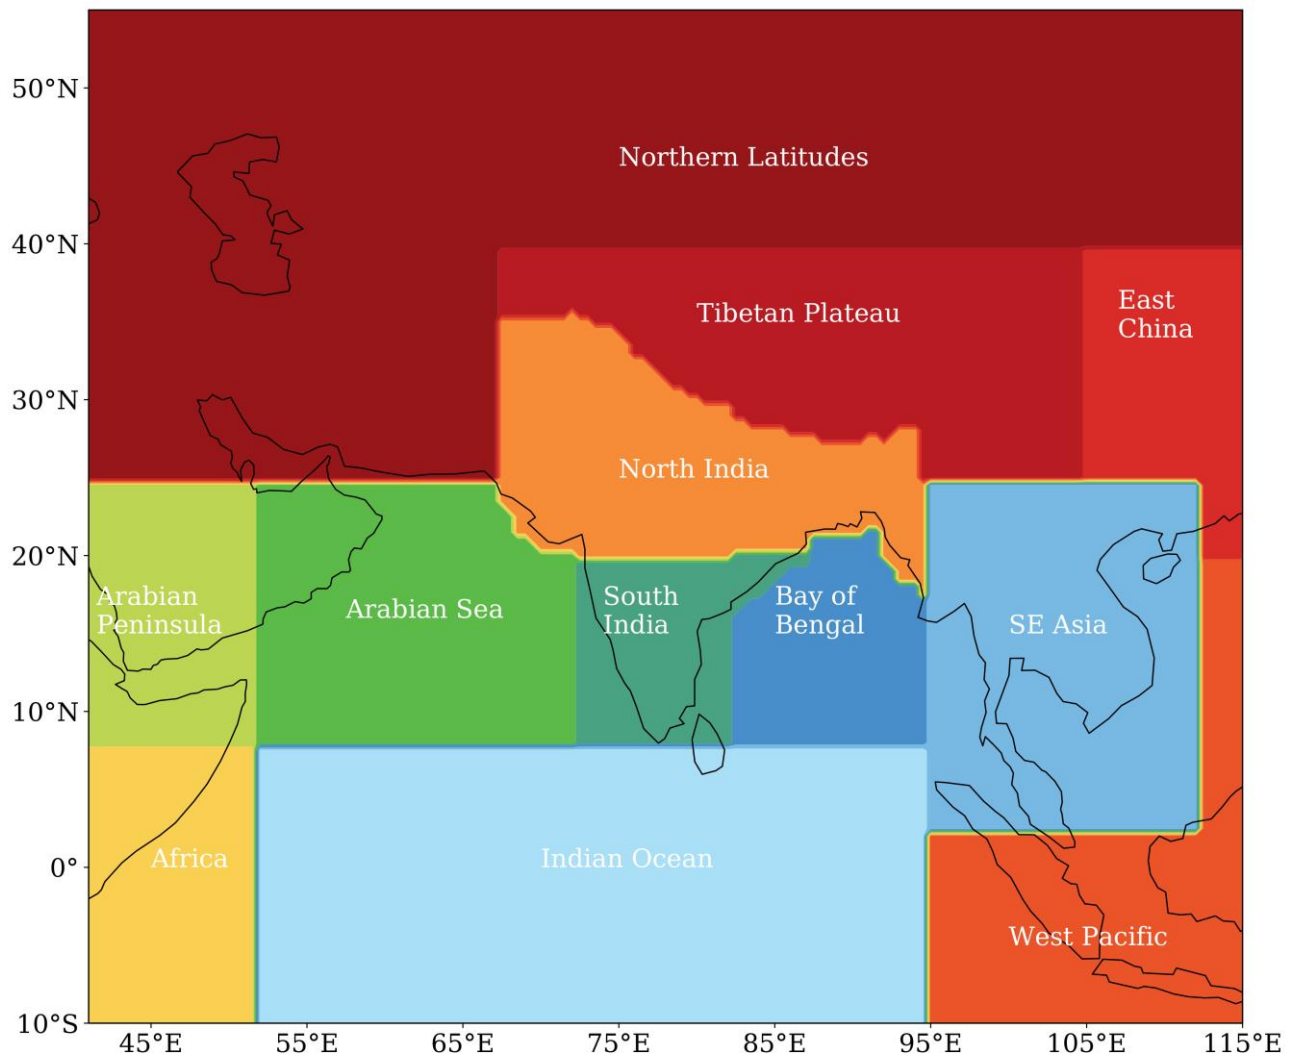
50°N
40°N
30°N
20°N
10°N
0°
10°S

Northern Latitudes
Tibetan Plateau
East China
North India
Arabian Peninsula
Arabian Sea
South India
Bay of Bengal
SE Asia
Africa
Indian Ocean
West Pacific

45°E 55°E 65°E 75°E 85°E 95°E 105°E 115°E